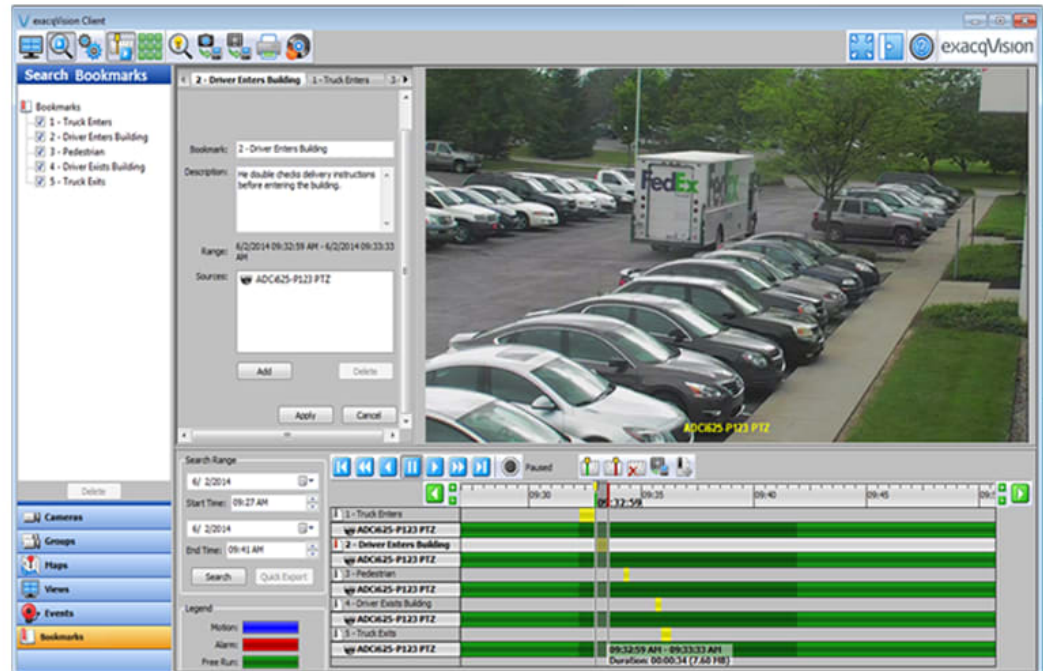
exacqVision Client

exacqVision

Search Bookmarks

Bookmarks
1 - Truck Enters
2 - Driver Enters Building
3 - Pedestrian
4 - Driver Exists Building
5 - Truck Exits

2 - Driver Enters Building | 1 - Truck Enters | 3 -

Bookmark: 2 - Driver Enters Building

Description: He double checks delivery instructions before entering the building.

Range: 6/2/2014 09:32:59 AM - 6/2/2014 09:33:33 AM

Sources: ADC625-P123 PTZ

Add | Delete

Apply | Cancel

FedEx

ADC625 P123 PTZ

Delete

Cameras
Groups
Maps
Views
Events
Bookmarks

Search Range
6/ 2/2014
Start Time: 09:27 AM
6/ 2/2014
End Time: 09:41 AM
Search | Quick Export

Legend
Motion:
Alarm:
Free Run:

Paused

09:30 | 09:32:59 | 09:35 | 09:40 | 09:45

1 - Truck Enters
ADC625-P123 PTZ
2 - Driver Enters Building
ADC625-P123 PTZ
3 - Pedestrian
ADC625-P123 PTZ
4 - Driver Exists Building
ADC625-P123 PTZ
5 - Truck Exits
ADC625-P123 PTZ

09:32:59 AM - 09:33:33 AM
Duration: 00:00:34 (7.60 MB)